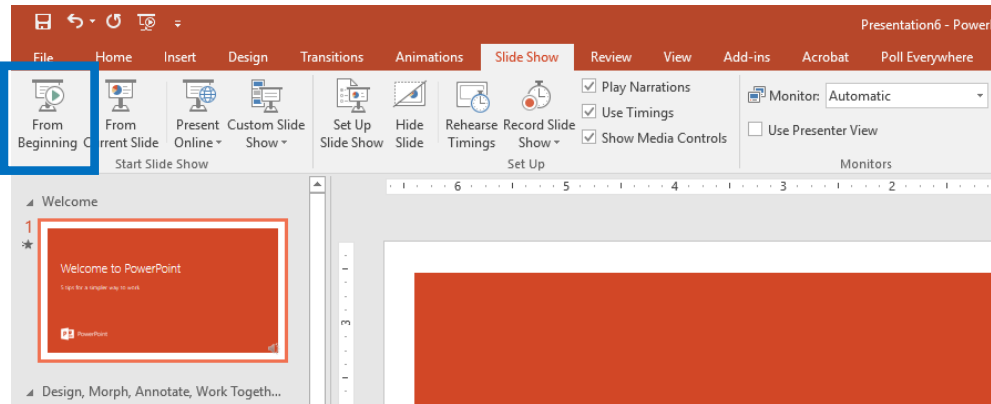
Presentation6 - Powe

File Home Insert Design Transitions Animations Slide Show Review View Add-ins Acrobat Poll Everywhere

From Beginning From Current Slide Present Online Custom Slide Show
Start Slide Show

Set Up Slide Show Hide Slide Rehearse Timings Record Slide Show
Play Narrations
Use Timings
Show Media Controls
Set Up

Monitor: Automatic
Use Presenter View
Monitors

6 5 4 3 2

Welcome

1

Welcome to PowerPoint

5 tips for a simpler way to work

PowerPoint

3

Design, Morph, Annotate, Work Togeth...